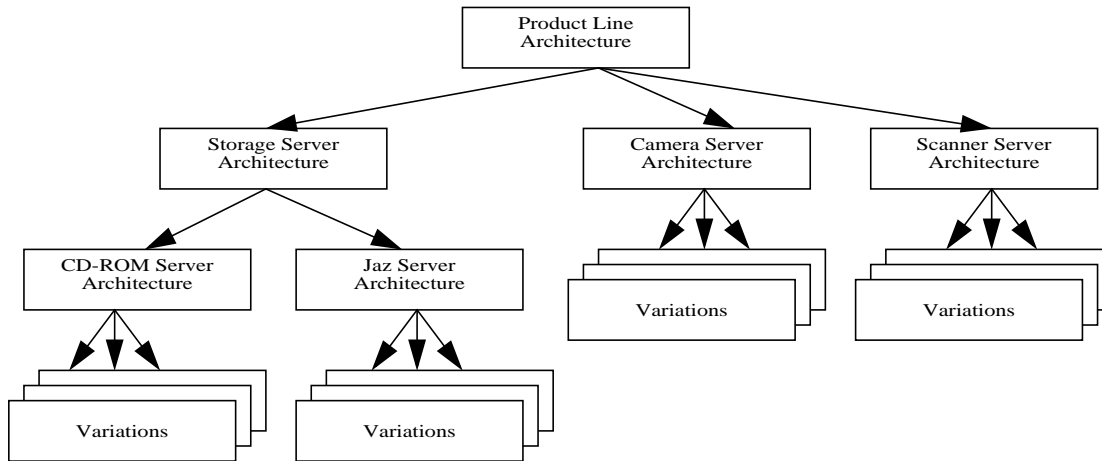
Product Line Architecture

Storage Server Architecture

Camera Server Architecture

Scanner Server Architecture

CD-ROM Server Architecture

Jaz Server Architecture

Variations

Variations

Variations

Variations